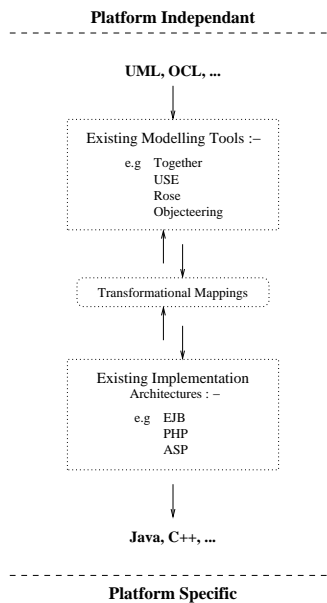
Platform Independant

UML, OCL, ...

Existing Modelling Tools :–

e.g Together
USE
Rose
Objecteering

Transformational Mappings

Existing Implementation
Architectures : –

e.g EJB
PHP
ASP

Java, C++, ...

Platform Specific